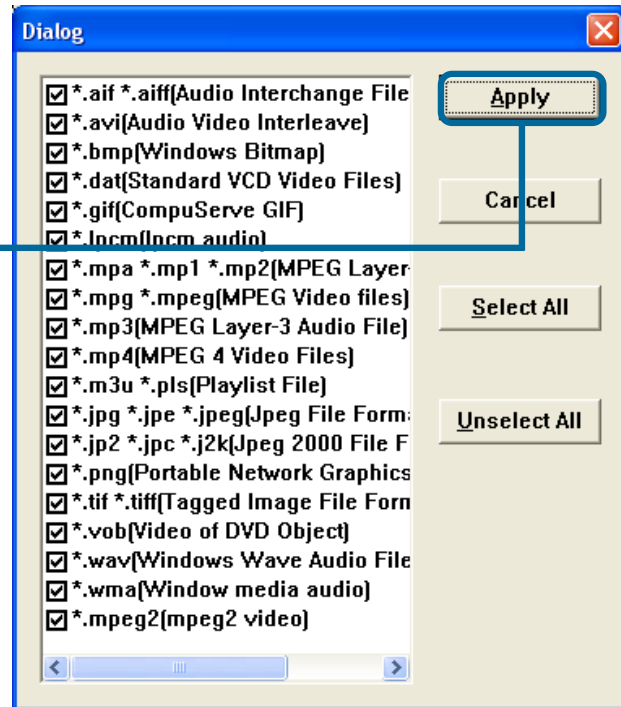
Dialog

*.aif *.aiff(Audio Interchange File
*.avi(Audio Video Interleave)
*.bmp(Windows Bitmap)
*.dat(Standard VCD Video Files)
*.gif(CompuServe GIF)
*.lpcm(lpcm audio)
*.mpa *.mp1 *.mp2(MPEG Layer-
*.mpg *.mpeg(MPEG Video files)
*.mp3(MPEG Layer-3 Audio File)
*.mp4(MPEG 4 Video Files)
*.m3u *.pls(Playlist File)
*.jpg *.jpe *.jpeg(Jpeg File Forma
*.jp2 *.jpc *.j2k(Jpeg 2000 File F
*.png(Portable Network Graphics
*.tif *.tiff(Tagged Image File Form
*.vob(Video of DVD Object)
*.wav(Windows Wave Audio File
*.wma(Window media audio)
*.mpeg2(mpeg2 video)

Apply
Cancel
Select All
Unselect All